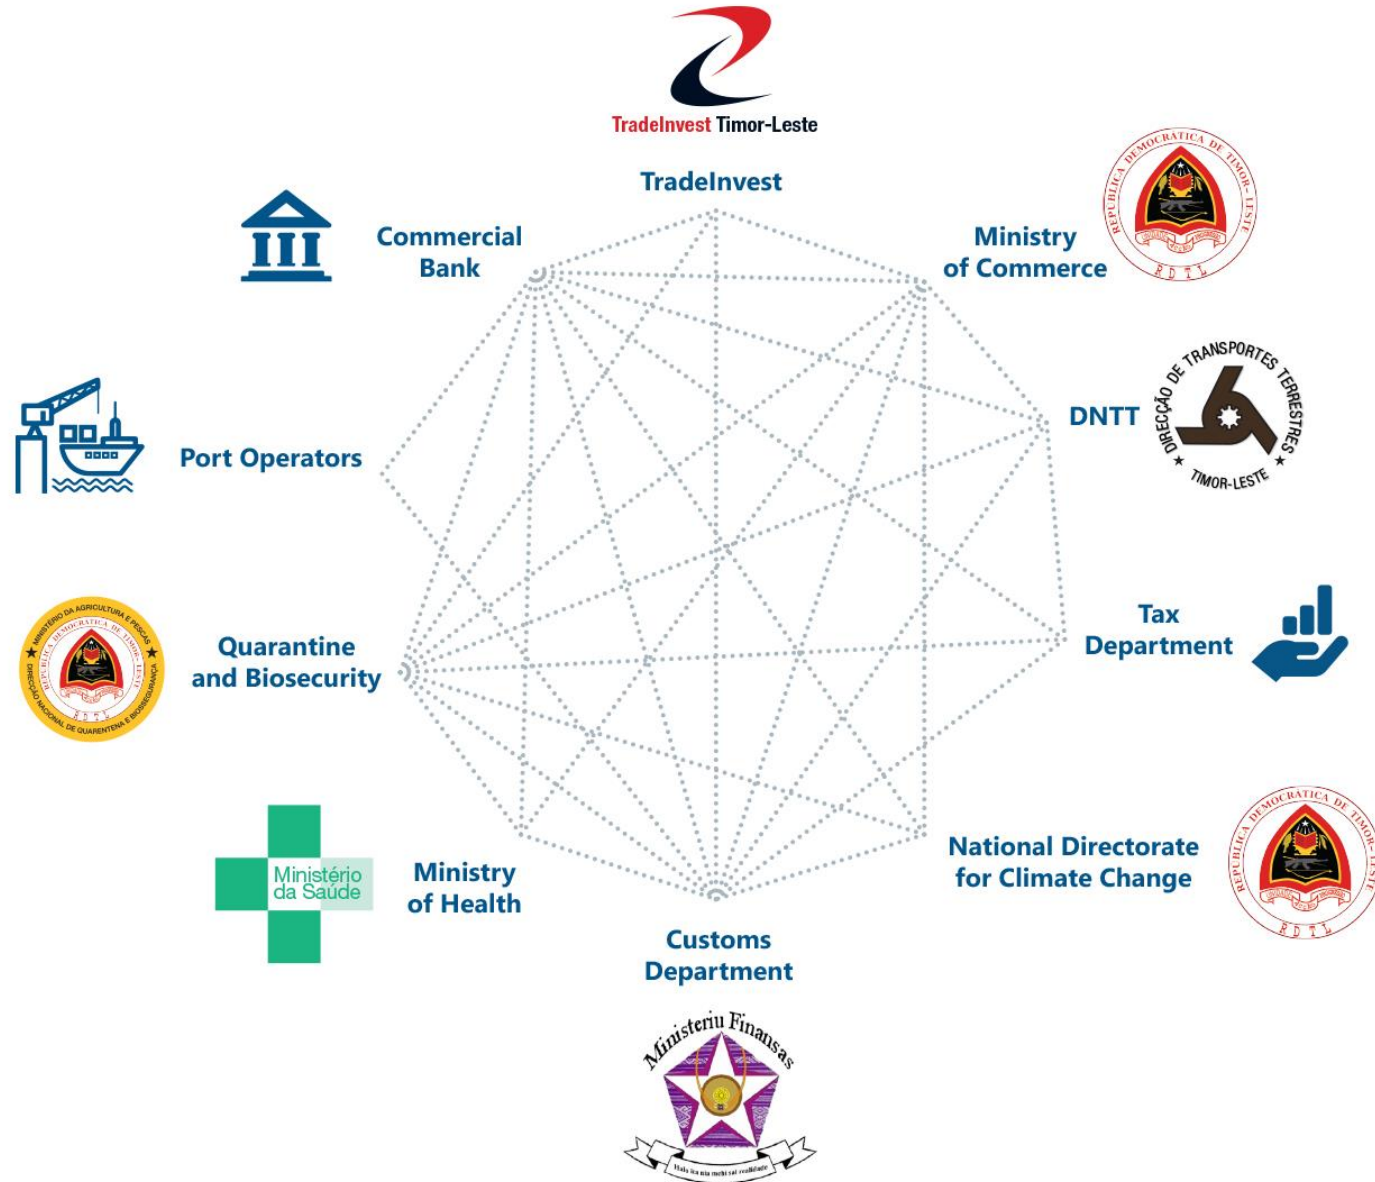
TradeInvest Timor-Leste

TradeInvest

Commercial Bank

Ministry of Commerce

REPUBLICA DEMOCRATICA DE TIMOR-LESTE
RDTL

Port Operators

DNTT

DIRECÇÃO DE TRANSPORTES TERRESTRES
TIMOR-LESTE

Tax Department

Quarantine and Biosecurity

MINISTÉRIO DA AGRICULTURA E PESCAS
REPUBLICA DEMOCRATICA DE TIMOR-LESTE
DIRECÇÃO NACIONAL DE QUARENTENA E BIOSSEGURANÇA
RDTL

Ministério da Saúde

Ministry of Health

National Directorate for Climate Change

REPUBLICA DEMOCRATICA DE TIMOR-LESTE
RDTL

Customs Department

Ministeriu Finansas

Hala ita nia mehi sai realidade